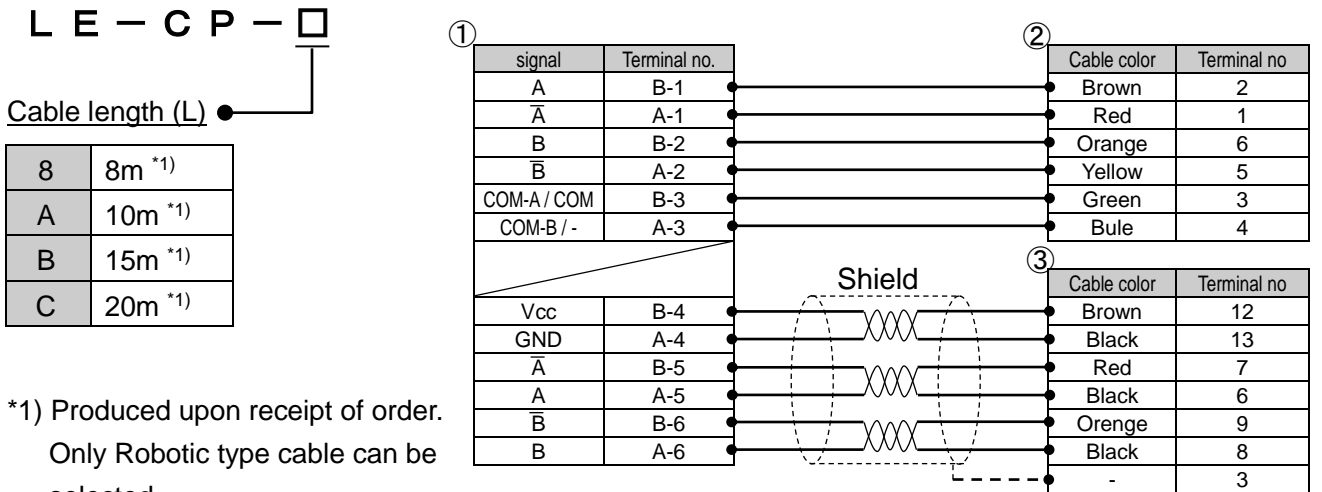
L E − C P − □

Cable length (L)

| 8 | 8m *1) |
|---|---|
| A | 10m *1) |
| B | 15m *1) |
| C | 20m *1) |

*1) Produced upon receipt of order. Only Robotic type cable can be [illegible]

①

| signal | Terminal no. |
|---|---|
| A | B-1 |
| $\overline{A}$ | A-1 |
| B | B-2 |
| $\overline{B}$ | A-2 |
| COM-A / COM | B-3 |
| COM-B / - | A-3 |
| | |
| Vcc | B-4 |
| GND | A-4 |
| $\overline{A}$ | B-5 |
| A | A-5 |
| $\overline{B}$ | B-6 |
| B | A-6 |

Shield

②

| Cable color | Terminal no |
|---|---|
| Brown | 2 |
| Red | 1 |
| Orange | 6 |
| Yellow | 5 |
| Green | 3 |
| Bule | 4 |

③

| Cable color | Terminal no |
|---|---|
| Brown | 12 |
| Black | 13 |
| Red | 7 |
| Black | 6 |
| Orenge | 9 |
| Black | 8 |
| - | 3 |